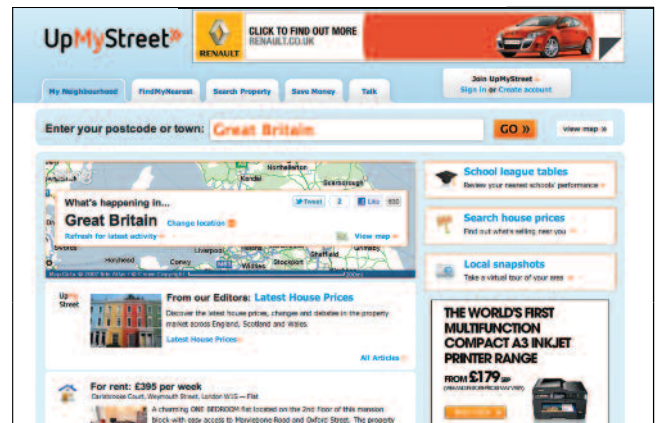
UpMyStreet

RENAULT CLICK TO FIND OUT MORE RENAULT.CO.UK

My Neighbourhood FindMyNearest Search Property Save Money Talk

Join UpMyStreet
Sign in or Create account

Enter your postcode or town: Great Britain GO » view map »

Northallerton
Scarborough
Kendal
Liverpool
Stockport
Sheffield
Conwy
Porthmadog

What's happening in...
Great Britain Change location
Refresh for latest activity
Tweet 2 Like 650
View map

School league tables
Review your nearest schools' performance

Search house prices
Find out what's selling near you

Local snapshots
Take a virtual tour of your area

UpMyStreet
From our Editors: Latest House Prices
Discover the latest house prices, changes and debates in the property market across England, Scotland and Wales.
Latest House Prices
All Articles

For rent: £395 per week
Carisbrooke Court, Weymouth Street, London W1G — Flat
A charming ONE BEDROOM flat located on the 2nd floor of this mansion block with easy access to Marylebone Road and Oxford Street. The property

THE WORLD'S FIRST MULTIFUNCTION COMPACT A3 INKJET PRINTER RANGE
FROM £179
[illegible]